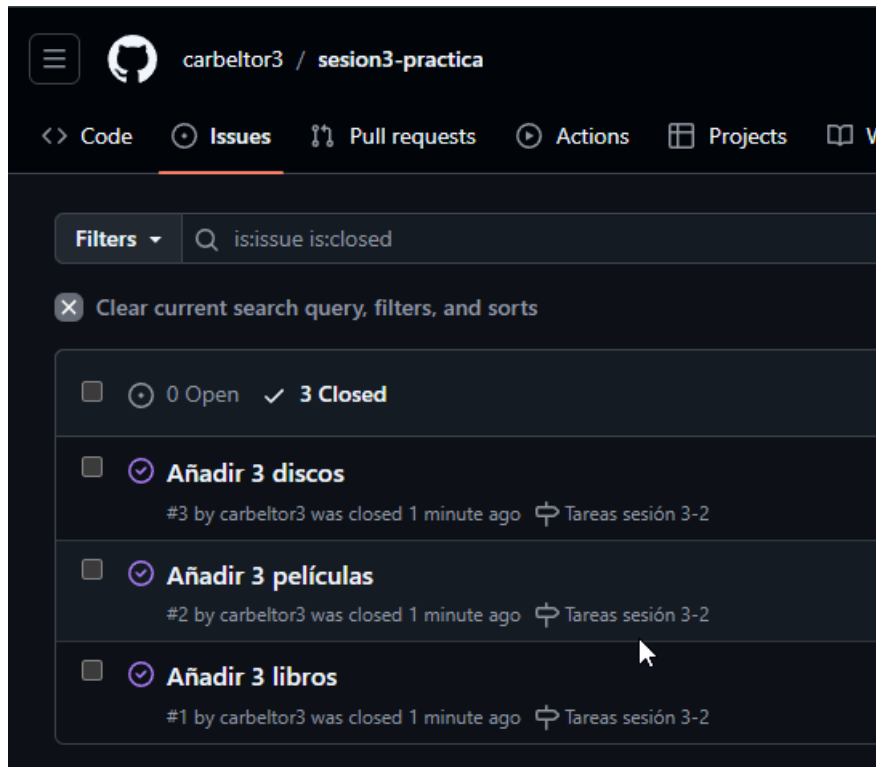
carbeltor3 / sesion3-practica

Code Issues Pull requests Actions Projects W

Filters is:issue is:closed

Clear current search query, filters, and sorts

0 Open 3 Closed

Añadir 3 discos
#3 by carbeltor3 was closed 1 minute ago Tareas sesión 3-2

Añadir 3 películas
#2 by carbeltor3 was closed 1 minute ago Tareas sesión 3-2

Añadir 3 libros
#1 by carbeltor3 was closed 1 minute ago Tareas sesión 3-2